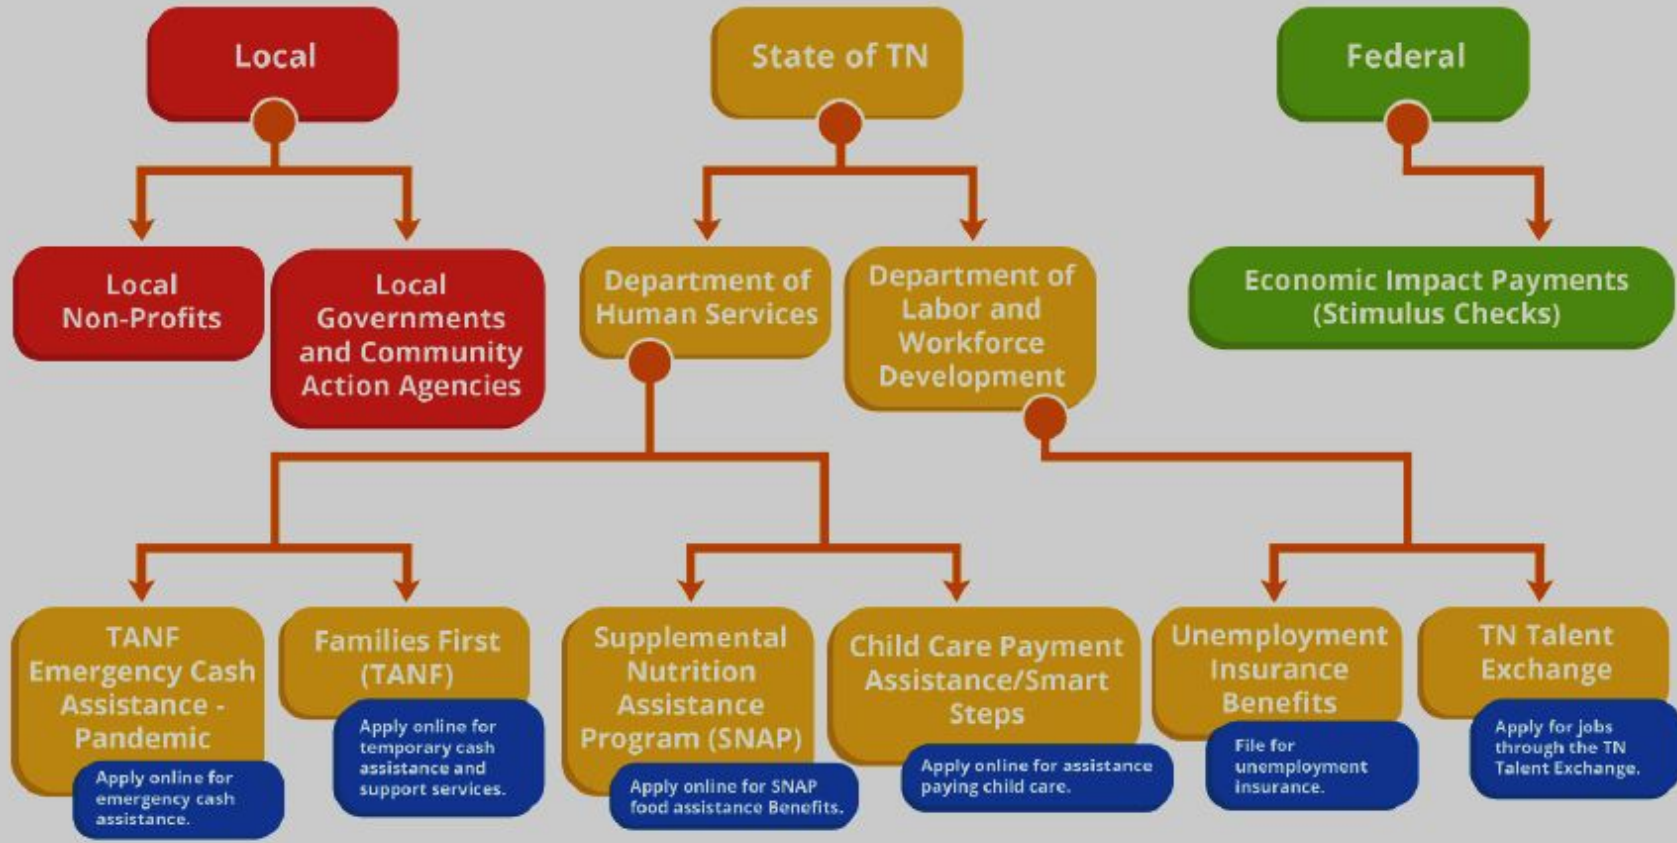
Local

State of TN

Federal

Local Non-Profits

Local Governments and Community Action Agencies

Department of Human Services

Department of Labor and Workforce Development

Economic Impact Payments (Stimulus Checks)

TANF Emergency Cash Assistance - Pandemic

Apply online for emergency cash assistance.

Families First (TANF)

Apply online for temporary cash assistance and support services.

Supplemental Nutrition Assistance Program (SNAP)

Apply online for SNAP food assistance Benefits.

Child Care Payment Assistance/Smart Steps

Apply online for assistance paying child care.

Unemployment Insurance Benefits

File for unemployment insurance.

TN Talent Exchange

Apply for jobs through the TN Talent Exchange.